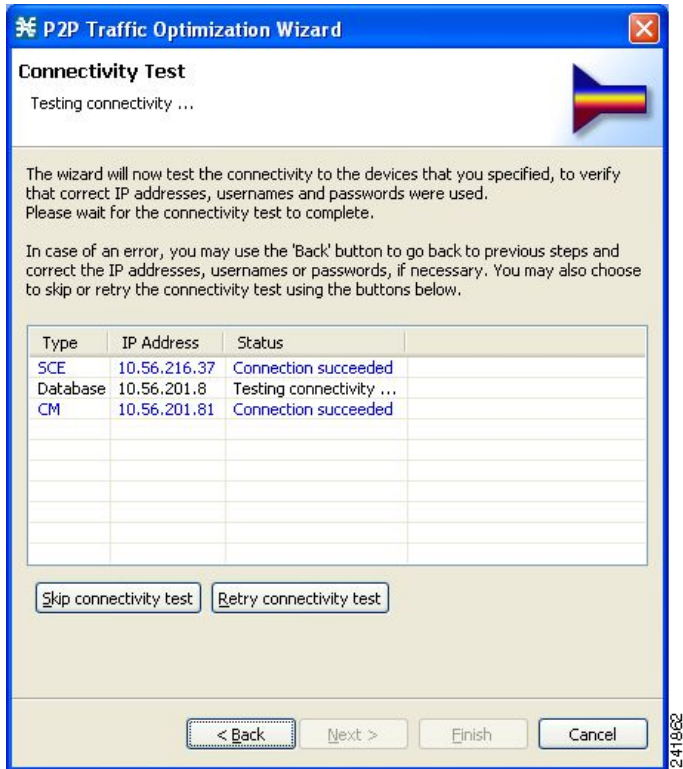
P2P Traffic Optimization Wizard

Connectivity Test

Testing connectivity ...

The wizard will now test the connectivity to the devices that you specified, to verify that correct IP addresses, usernames and passwords were used.
Please wait for the connectivity test to complete.

In case of an error, you may use the 'Back' button to go back to previous steps and correct the IP addresses, usernames or passwords, if necessary. You may also choose to skip or retry the connectivity test using the buttons below.

| Type | IP Address | Status |
|---|---|---|
| SCE | 10.56.216.37 | Connection succeeded |
| Database | 10.56.201.8 | Testing connectivity ... |
| CM | 10.56.201.81 | Connection succeeded |

Skip connectivity test   Retry connectivity test

< Back   Next >   Finish   Cancel

241862